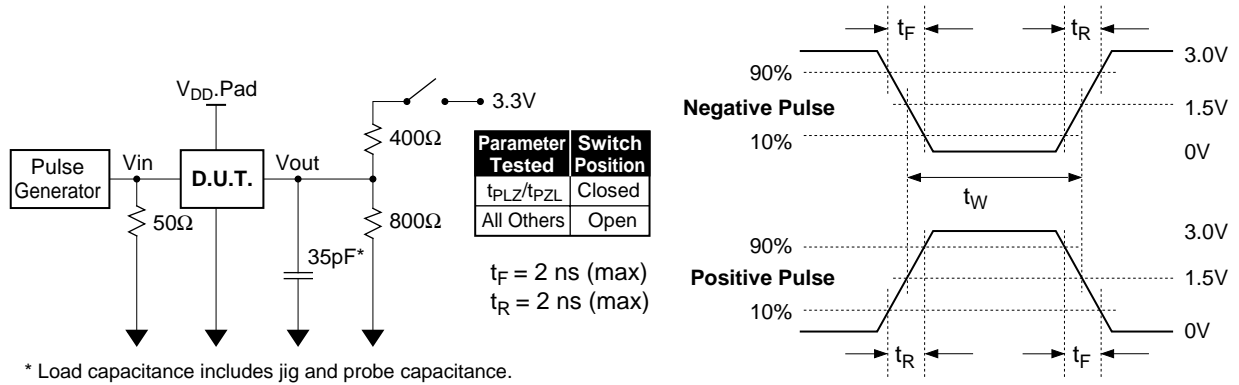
$V_{DD}$.Pad

3.3V

$400\Omega$

| Parameter Tested | Switch Position |
|---|---|
| $t_{PLZ}/t_{PZL}$ | Closed |
| All Others | Open |

Pulse Generator

Vin

D.U.T.

Vout

$50\Omega$

$800\Omega$

35pF*

$t_F$ = 2 ns (max)
$t_R$ = 2 ns (max)

* Load capacitance includes jig and probe capacitance.

$t_F$ $t_R$

90%

Negative Pulse

10%

3.0V

1.5V

0V

$t_W$

90%

Positive Pulse

10%

3.0V

1.5V

0V

$t_R$ $t_F$